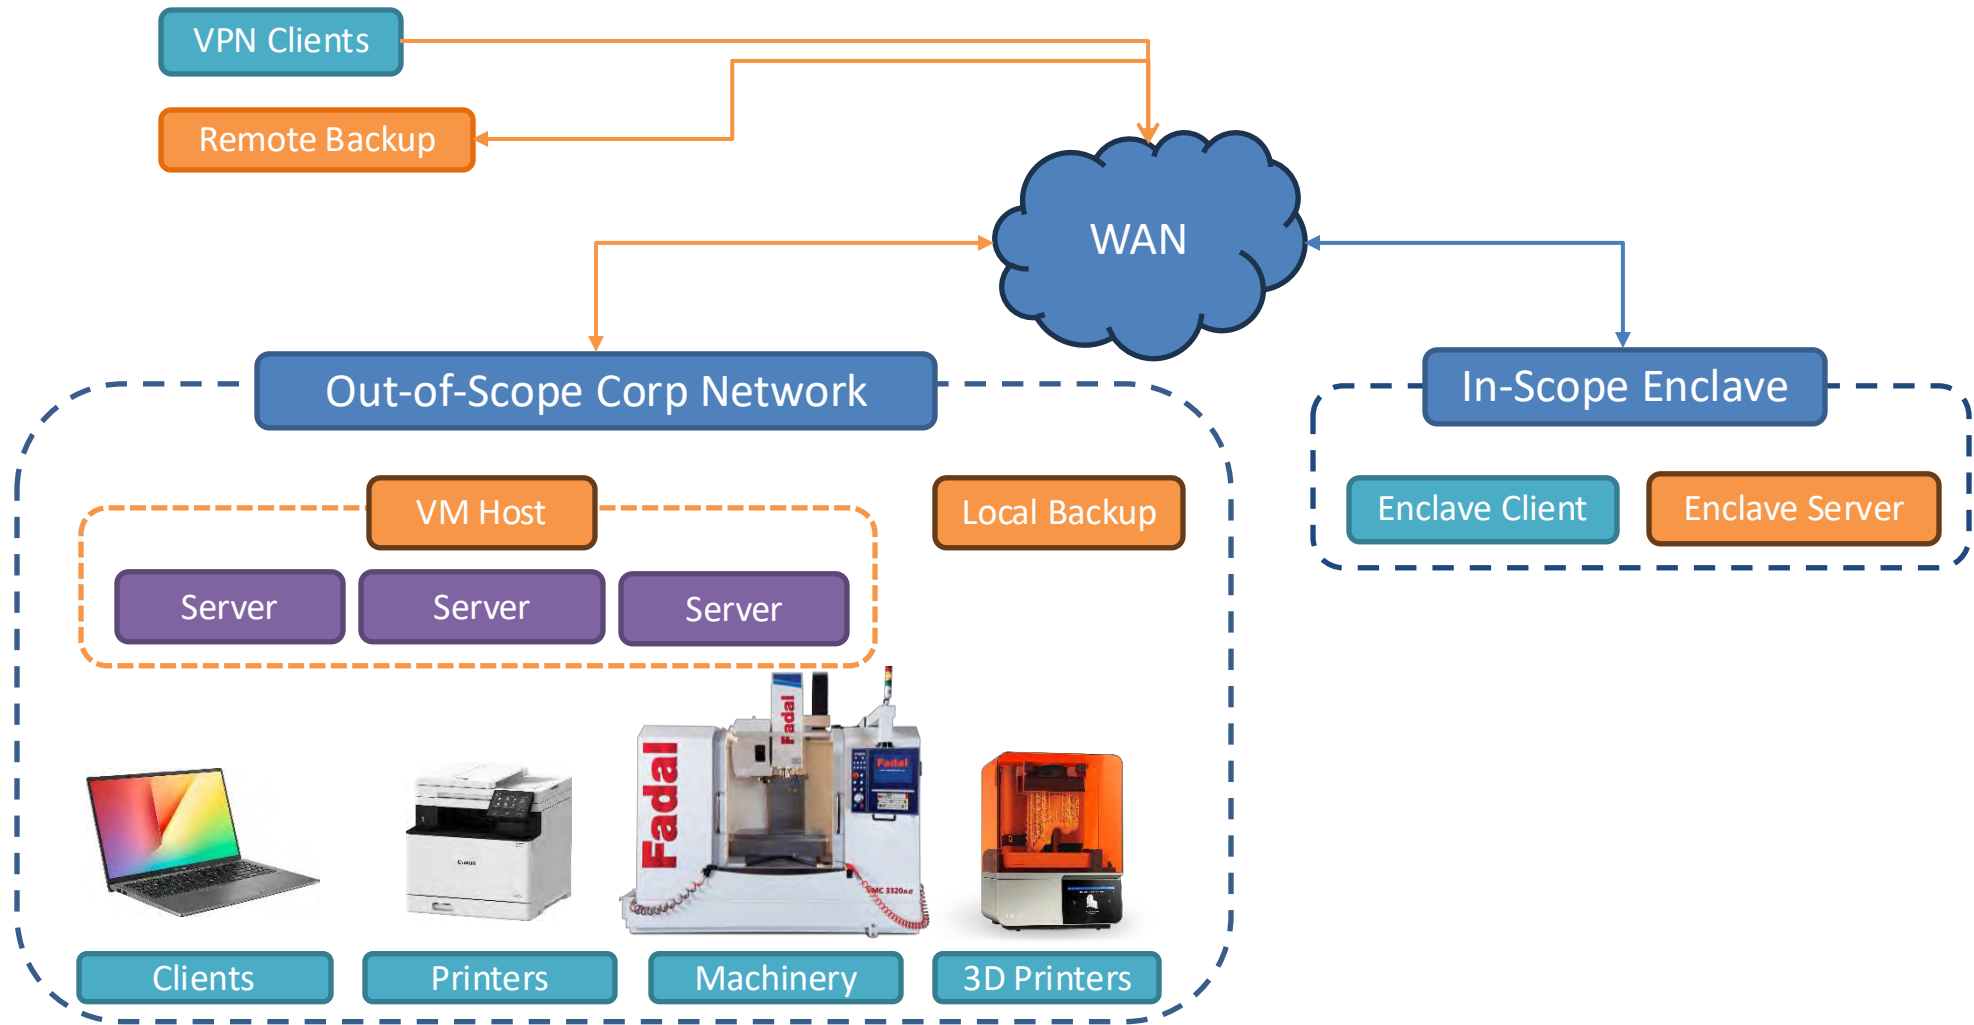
VPN Clients

Remote Backup

WAN

Out-of-Scope Corp Network

In-Scope Enclave

VM Host

Local Backup

Enclave Client

Enclave Server

Server

Server

Server

Fadal

Fadal

Fadal

VMC 3320

Clients

Printers

Machinery

3D Printers